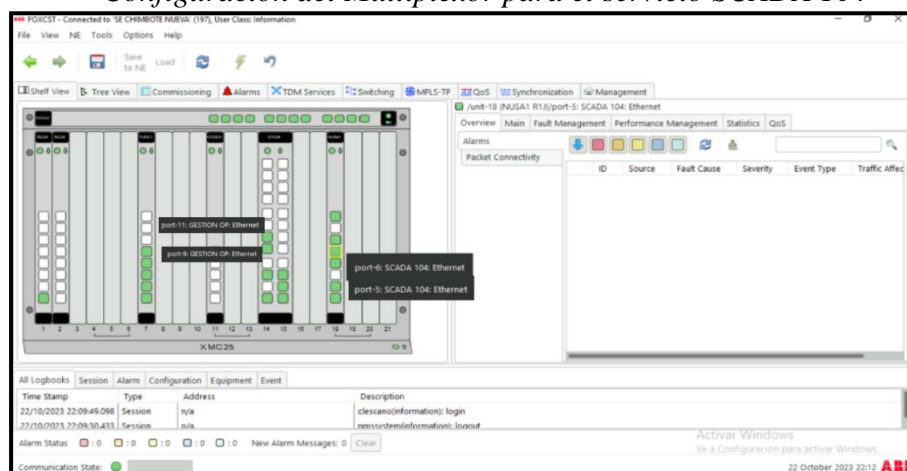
Configuración del Multiplexor para el servicio SCADA 104

FOXCST - Connected to 'SE CHIMBOTE NUEVA' (197), User Class: Information

File View NE Tools Options Help

Save to NE Load

Shelf View Tree View Commissioning Alarms TDM Services Switching MPLS-TP QoS Synchronization Management

/unit-18 (NUSA1 R1J)/port-5: SCADA 104: Ethernet

Overview Main Fault Management Performance Management Statistics QoS

Alarms

Packet Connectivity

| ID | Source | Fault Cause | Severity | Event Type | Traffic Affec |
|---|---|---|---|---|---|

port-11: GESTION OP: Ethernet

port-9: GESTION OP: Ethernet

port-6: SCADA 104: Ethernet

port-5: SCADA 104: Ethernet

1 2 3 4 5 6 7 8 9 10 11 12 13 14 15 16 17 18 19 20 21

XMC25

All Logbooks Session Alarm Configuration Equipment Event

| Time Stamp | Type | Address | Description |
|---|---|---|---|
| 22/10/2023 22:09:49.098 | Session | n/a | clescano(information): login |
| 22/10/2023 22:09:30.433 | Session | n/a | nmssystem(information): logout |

Alarm Status 0 0 0 0 0 New Alarm Messages: 0 Clear

Activar Windows
Ve a Configuración para activar Windows.

Communication State:

22 October 2023 22:12 ABB